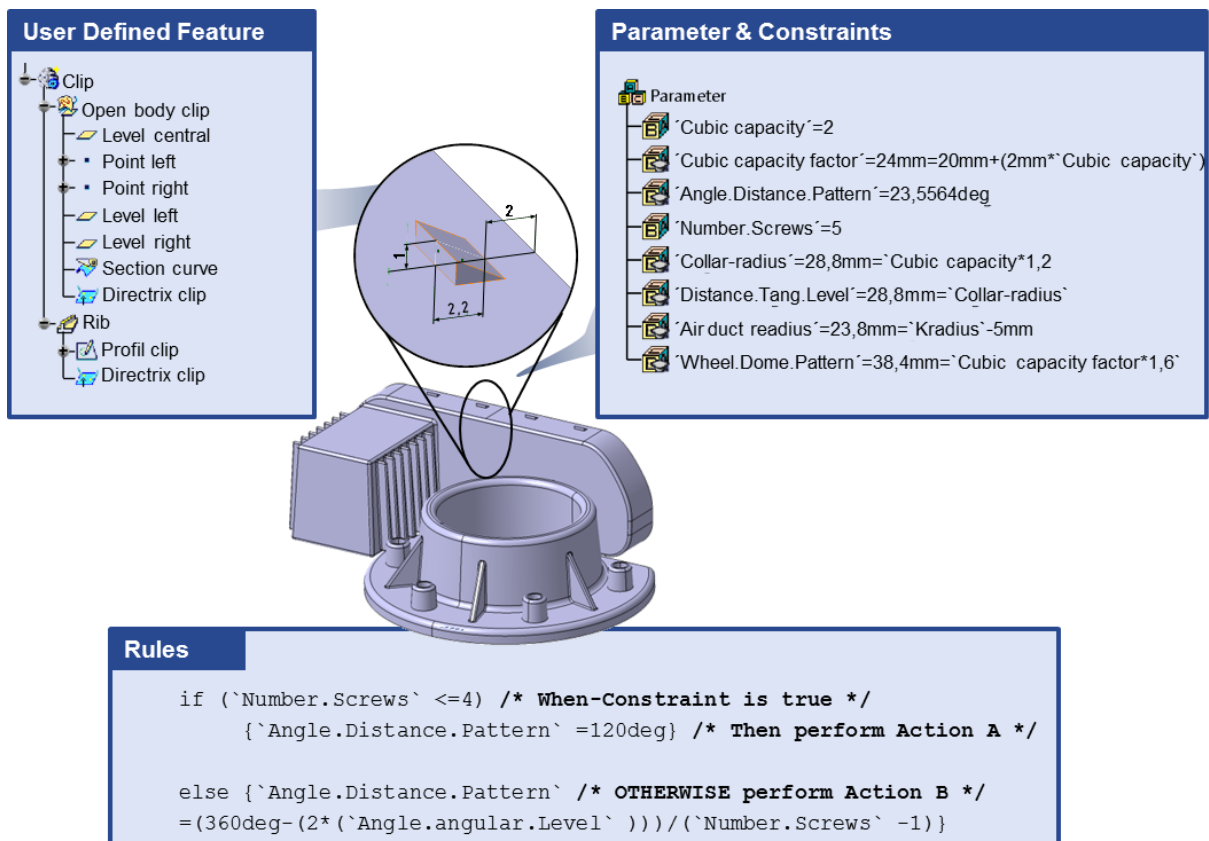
User Defined Feature

Clip
Open body clip
Level central
Point left
Point right
Level left
Level right
Section curve
Directrix clip
Rib
Profil clip
Directrix clip

2
1
2,2

Parameter & Constraints

Parameter
´Cubic capacity´=2
´Cubic capacity factor´=24mm=20mm+(2mm*`Cubic capacity`)
´Angle.Distance.Pattern´=23,5564deg
´Number.Screws´=5
´Collar-radius´=28,8mm=`Cubic capacity*1,2
´Distance.Tang.Level´=28,8mm=`Collar-radius`
´Air duct readius´=23,8mm=`Kradius`-5mm
´Wheel.Dome.Pattern´=38,4mm=`Cubic capacity factor*1,6`

Rules

if (`Number.Screws` <=4) /* When-Constraint is true */
{`Angle.Distance.Pattern` =120deg} /* Then perform Action A */

else {`Angle.Distance.Pattern` /* OTHERWISE perform Action B */
=(360deg-(2*(`Angle.angular.Level` )))/(`Number.Screws` -1)}